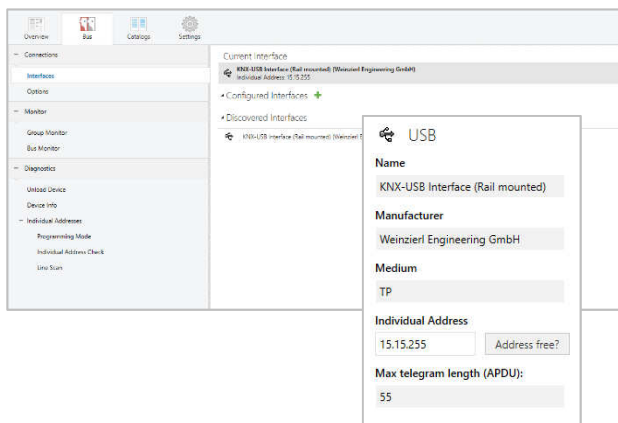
Overview
Bus
Catalogs
Settings

Connections
Interfaces
Options
Monitor
Group Monitor
Bus Monitor
Diagnostics
Unload Device
Device Info
Individual Addresses
Programming Mode
Individual Address Check
Line Scan

Current Interface
KNX-USB Interface (Rail mounted) (Weinzierl Engineering GmbH)
Individual Address: 15.15.255
Configured Interfaces +
Discovered Interfaces
KNX-USB Interface (Rail mounted) (Weinzierl E

USB
Name
KNX-USB Interface (Rail mounted)
Manufacturer
Weinzierl Engineering GmbH
Medium
TP
Individual Address
15.15.255
Address free?
Max telegram length (APDU):
55